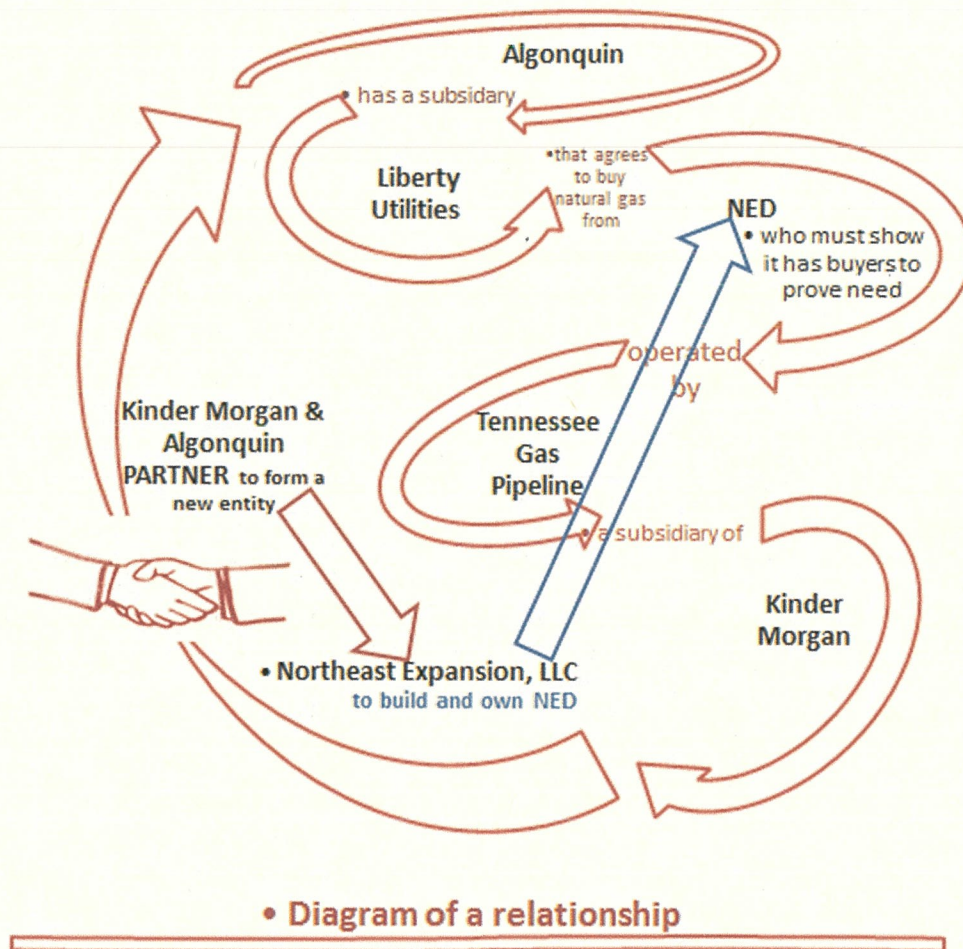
Algonquin

• has a subsidary

Liberty Utilities

•that agrees to buy natural gas from

NED

• who must show it has buyers to prove need

operated by

Tennessee Gas Pipeline

• a subsidiary of

Kinder Morgan

Kinder Morgan & Algonquin PARTNER to form a new entity

• Northeast Expansion, LLC
to build and own NED

• Diagram of a relationship